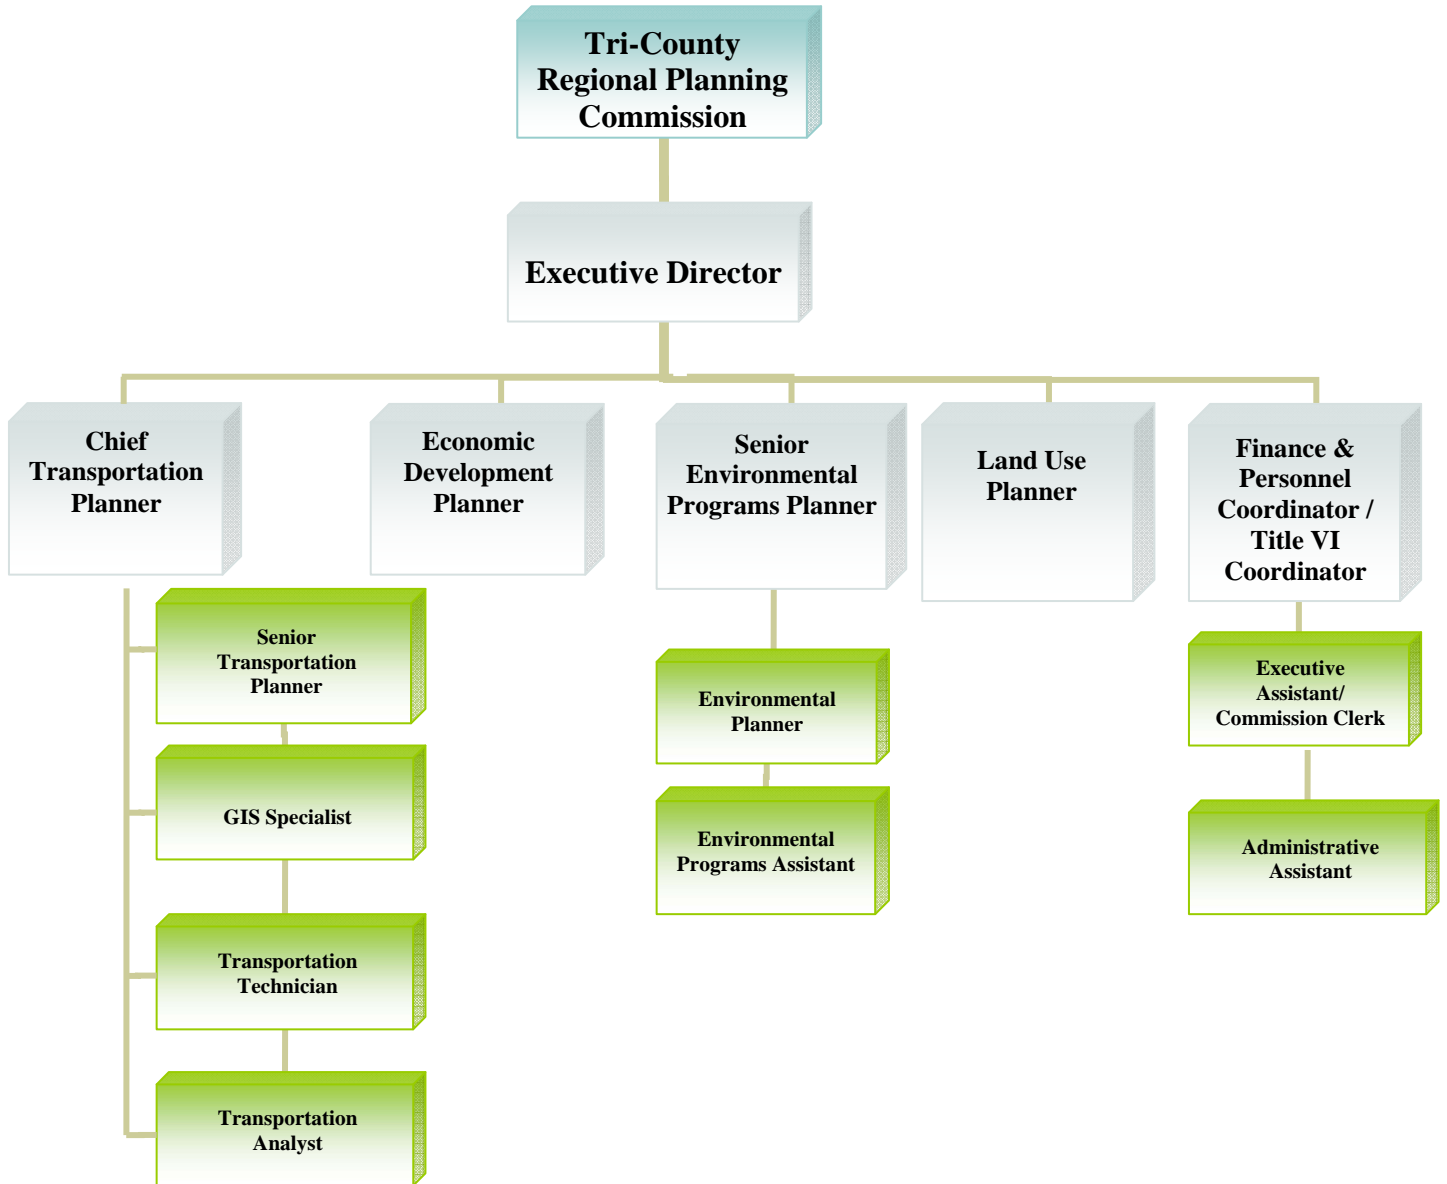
Tri-County Regional Planning Commission

Executive Director

Chief Transportation Planner

Economic Development Planner

Senior Environmental Programs Planner

Land Use Planner

Finance & Personnel Coordinator / Title VI Coordinator

Senior Transportation Planner

GIS Specialist

Transportation Technician

Transportation Analyst

Environmental Planner

Environmental Programs Assistant

Executive Assistant/ Commission Clerk

Administrative Assistant